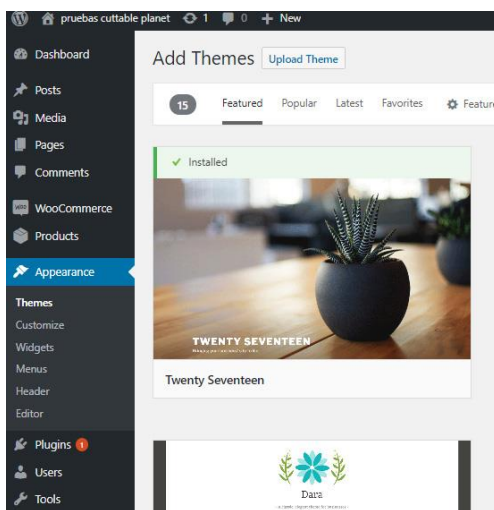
pruebas cuttable planet 1 0 + New

Dashboard
Posts
Media
Pages
Comments
WooCommerce
Products
Appearance
Themes
Customize
Widgets
Menus
Header
Editor
Plugins 1
Users
Tools

Add Themes Upload Theme

15 Featured Popular Latest Favorites Featu

✓ Installed

TWENTY SEVENTEEN

Twenty Seventeen

Dara